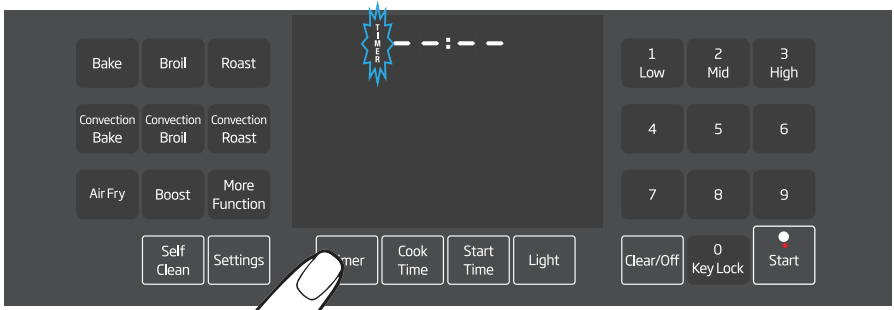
Bake
Broil
Roast
Convection Bake
Convection Broil
Convection Roast
Air Fry
Boost
More Function
Self Clean
Settings

TIMER – – : – –

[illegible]imer
Cook Time
Start Time
Light

1 Low
2 Mid
3 High
4
5
6
7
8
9
Clear/Off
0 Key Lock
Start